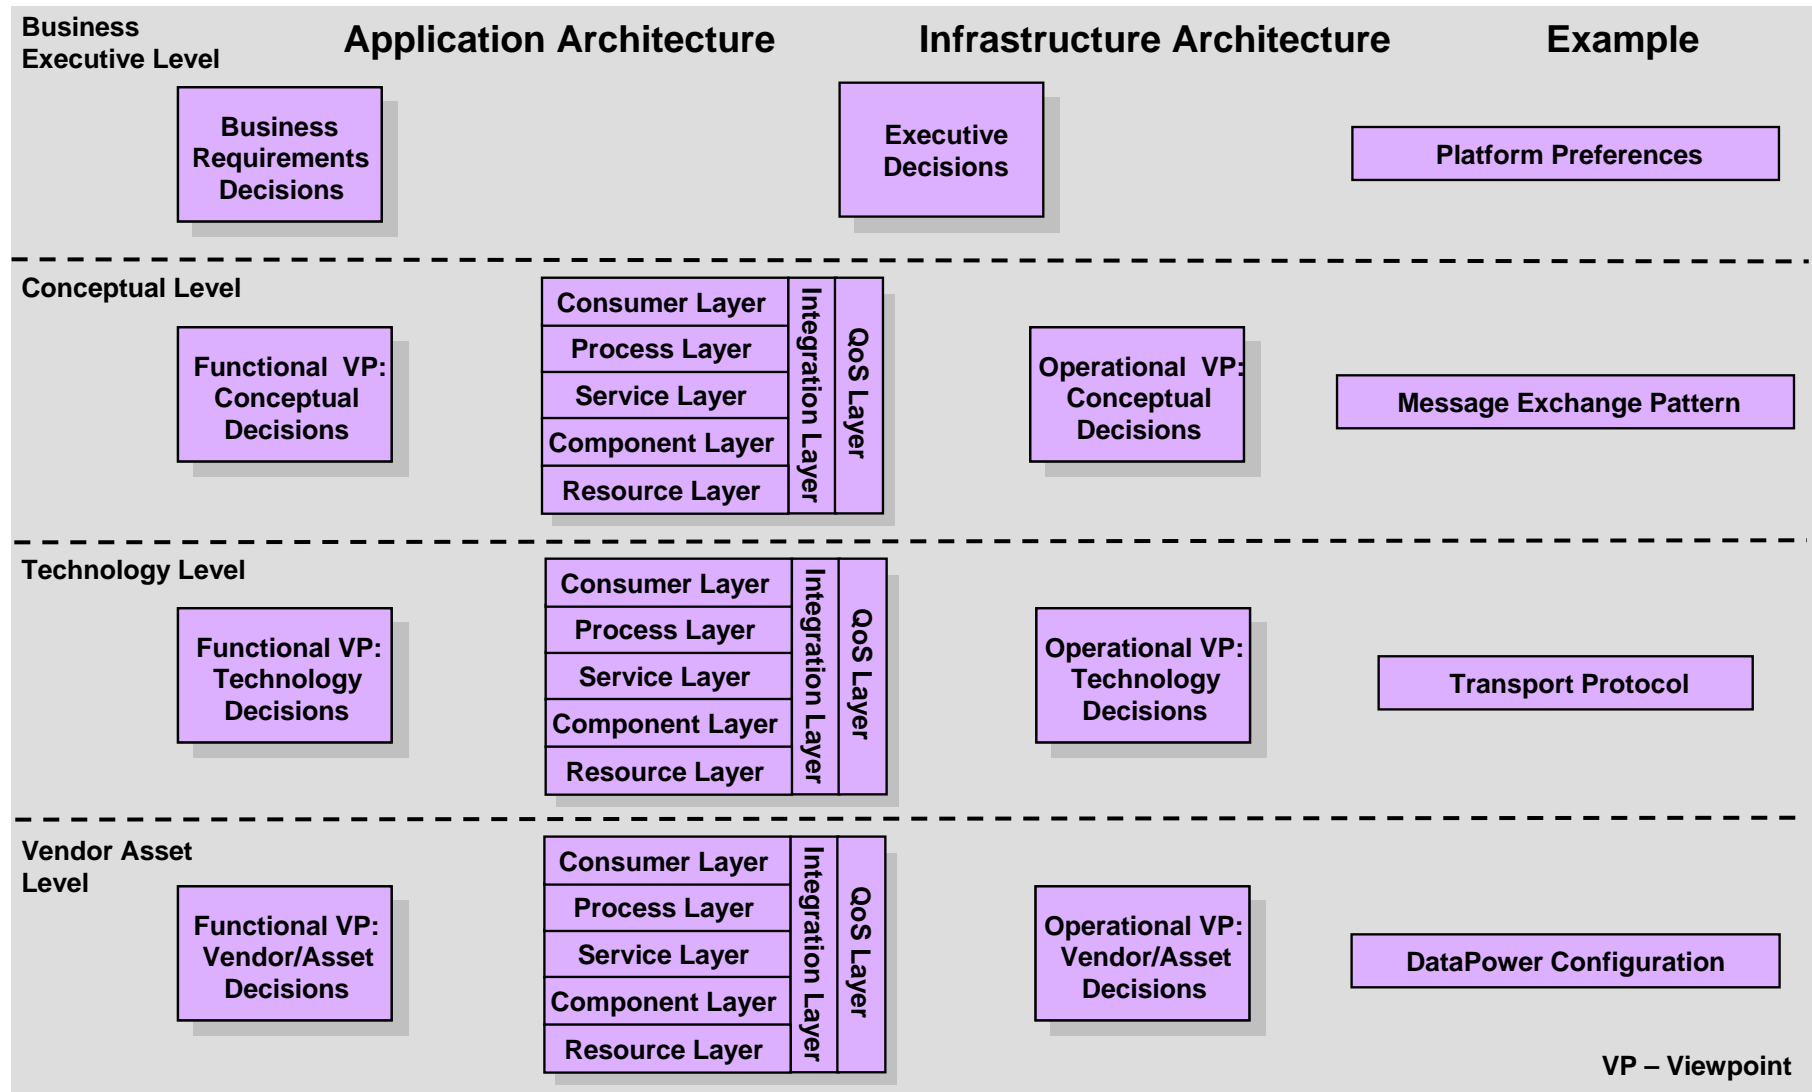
Business Executive Level

Application Architecture

Infrastructure Architecture

Example

Business Requirements Decisions

Executive Decisions

Platform Preferences

Conceptual Level

Functional VP: Conceptual Decisions

Consumer Layer
Process Layer
Service Layer
Component Layer
Resource Layer
Integration Layer
QoS Layer

Operational VP: Conceptual Decisions

Message Exchange Pattern

Technology Level

Functional VP: Technology Decisions

Consumer Layer
Process Layer
Service Layer
Component Layer
Resource Layer
Integration Layer
QoS Layer

Operational VP: Technology Decisions

Transport Protocol

Vendor Asset Level

Functional VP: Vendor/Asset Decisions

Consumer Layer
Process Layer
Service Layer
Component Layer
Resource Layer
Integration Layer
QoS Layer

Operational VP: Vendor/Asset Decisions

DataPower Configuration

VP – Viewpoint